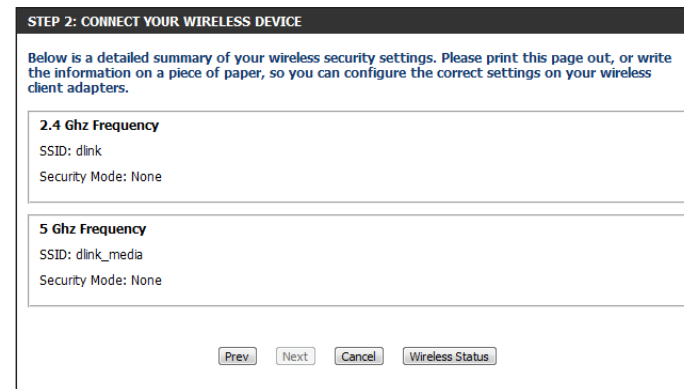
STEP 2: CONNECT YOUR WIRELESS DEVICE

Below is a detailed summary of your wireless security settings. Please print this page out, or write the information on a piece of paper, so you can configure the correct settings on your wireless client adapters.

2.4 Ghz Frequency

SSID: dlink

Security Mode: None

5 Ghz Frequency

SSID: dlink_media

Security Mode: None

Prev Next Cancel Wireless Status